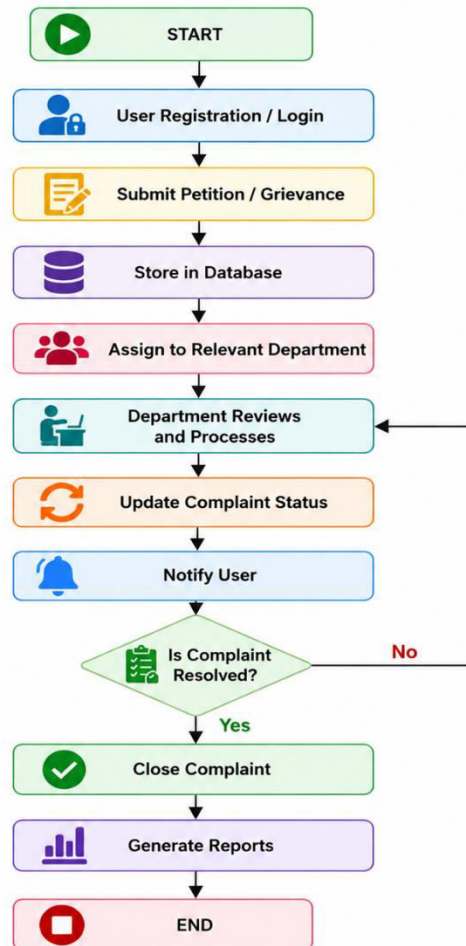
START

User Registration / Login

Submit Petition / Grievance

Store in Database

Assign to Relevant Department

Department Reviews and Processes

Update Complaint Status

Notify User

Is Complaint Resolved?

No

Yes

Close Complaint

Generate Reports

END